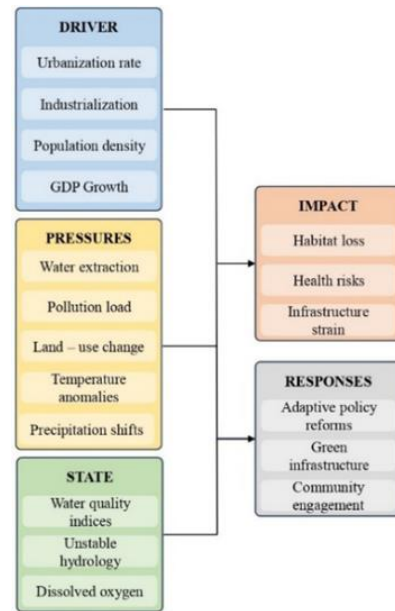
DRIVER
Urbanization rate
Industrialization
Population density
GDP Growth

PRESSURES
Water extraction
Pollution load
Land – use change
Temperature anomalies
Precipitation shifts

STATE
Water quality indices
Unstable hydrology
Dissolved oxygen

IMPACT
Habitat loss
Health risks
Infrastructure strain

RESPONSES
Adaptive policy reforms
Green infrastructure
Community engagement